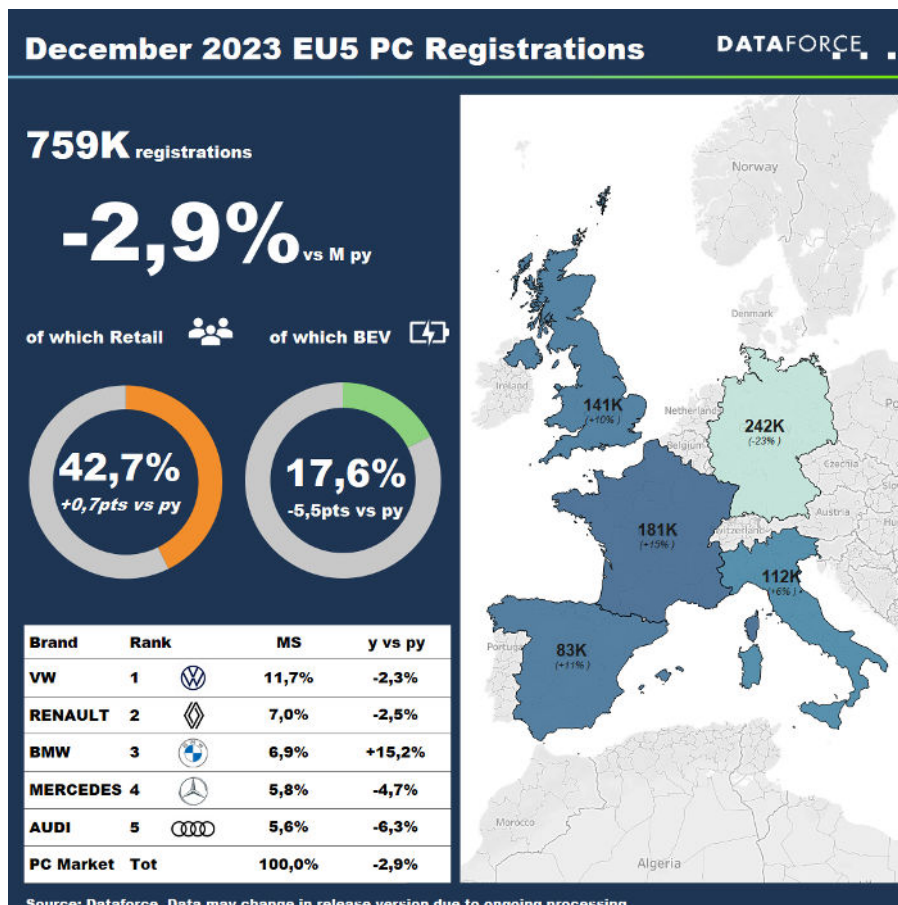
December 2023 EU5 PC Registrations

DATAFORCE

759K registrations

-2,9% vs M py

of which Retail

of which BEV

42,7%
+0,7pts vs py

17,6%
-5,5pts vs py

| Brand | Rank | | MS | y vs py |
|---|---|---|---|---|
| VW | 1 | | 11,7% | -2,3% |
| RENAULT | 2 | | 7,0% | -2,5% |
| BMW | 3 | | 6,9% | +15,2% |
| MERCEDES | 4 | | 5,8% | -4,7% |
| AUDI | 5 | | 5,6% | -6,3% |
| PC Market | Tot | | 100,0% | -2,9% |

Norway

Denmark

Ireland

Netherlands

Belgium

Czechia

Austria

Switzerland

Portugal

Morocco

Algeria

141K
(+10%)

242K
(-23%)

181K
(+15%)

112K
(+6%)

83K
(+11%)

Source: Dataforce. Data may change in release version due to ongoing processing